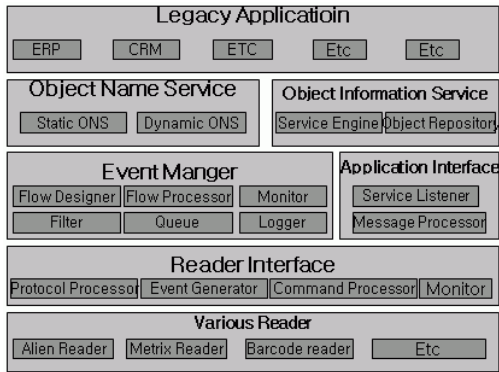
Legacy Applicatioin

ERP
CRM
ETC
Etc
Etc

Object Name Service

Static ONS
Dynamic ONS

Object Information Service

Service Engine
Object Repository

Event Manger

Flow Designer
Flow Processor
Monitor
Filter
Queue
Logger

Application Interface

Service Listener
Message Processor

Reader Interface

Protocol Processor
Event Generator
Command Processor
Monitor

Various Reader

Alien Reader
Metrix Reader
Barcode reader
Etc